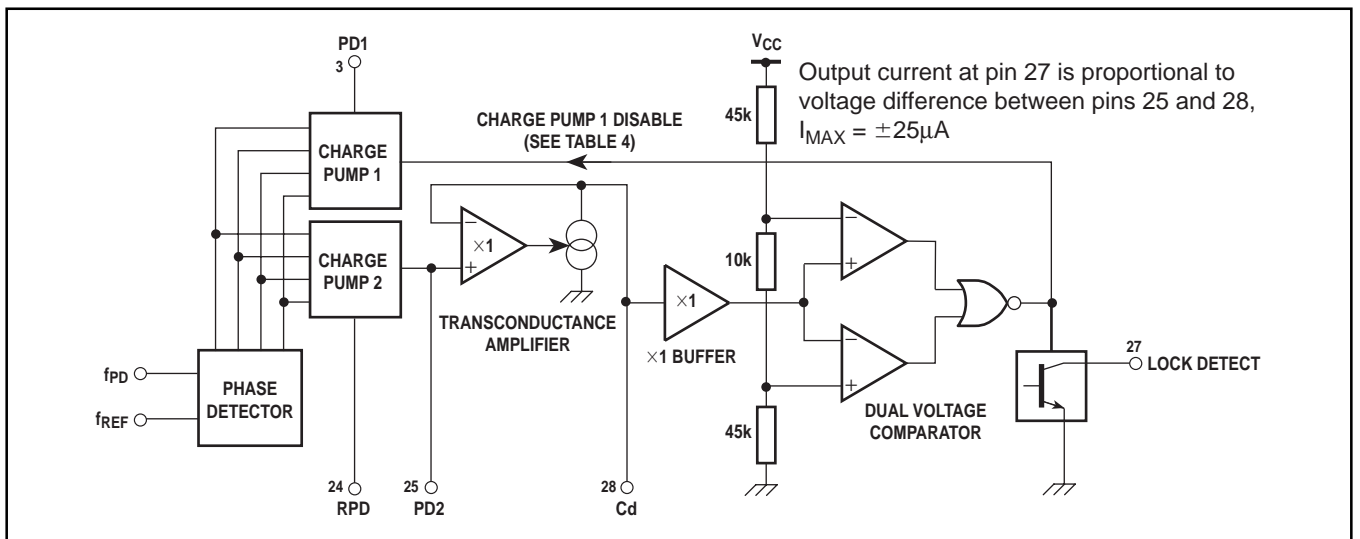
PD1
3
CHARGE PUMP 1 DISABLE (SEE TABLE 4)
$V_{CC}$
Output current at pin 27 is proportional to voltage difference between pins 25 and 28, $I_{MAX} = \pm 25\mu A$
45k
CHARGE PUMP 1
CHARGE PUMP 2
$\times 1$
$-$
$+$
10k
$-$
$+$
$-$
$+$
$\times 1$
TRANSCONDUCTANCE AMPLIFIER
$\times 1$ BUFFER
$f_{PD}$
$f_{REF}$
PHASE DETECTOR
27
LOCK DETECT
45k
DUAL VOLTAGE COMPARATOR
24
RPD
25
PD2
28
Cd